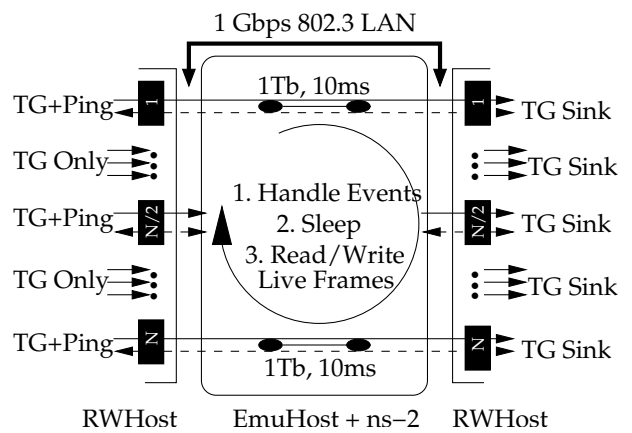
1 Gbps 802.3 LAN

1Tb, 10ms

TG+Ping
1
1
TG Sink

TG Only
TG Sink

1. Handle Events
2. Sleep
3. Read/Write Live Frames

TG+Ping
N/2
N/2
TG Sink

TG Only
TG Sink

TG+Ping
N
N
TG Sink

1Tb, 10ms

RWHost
EmuHost + ns−2
RWHost